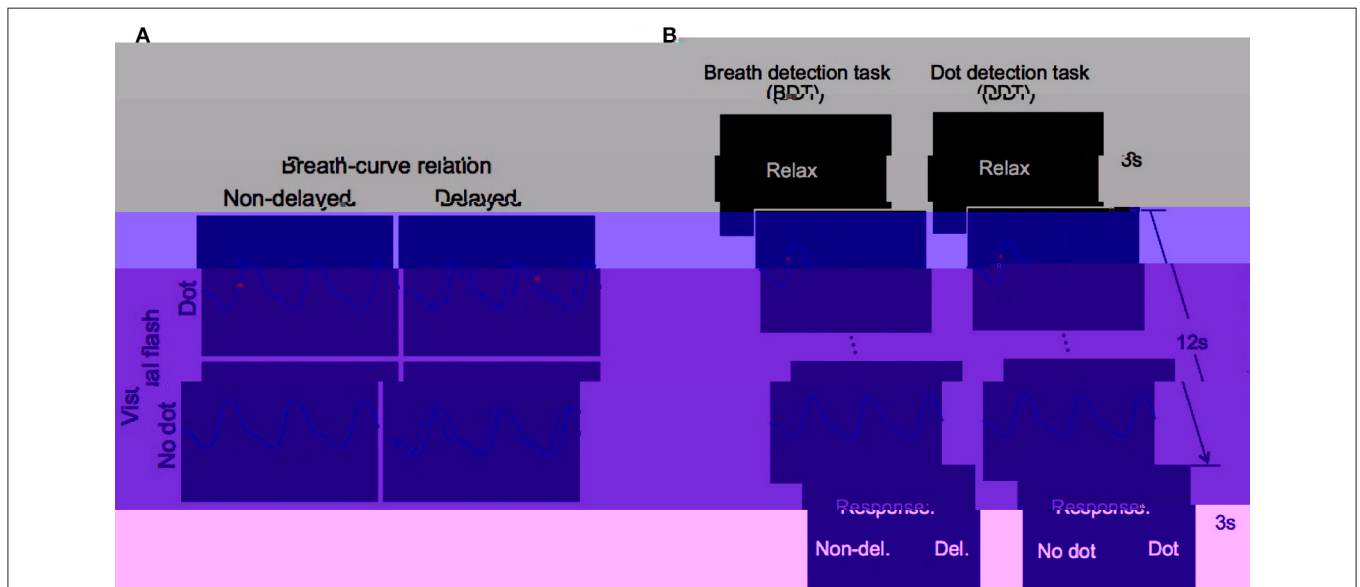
A

Breath-curve relation

Non-delayed

Delayed

Visual flash

Dot

No dot

B

Breath detection task (BDT)

Dot detection task (DDT)

Relax

Relax

3s

12s

Response:

Non-del.

Del.

Response:

No dot

Dot

3s